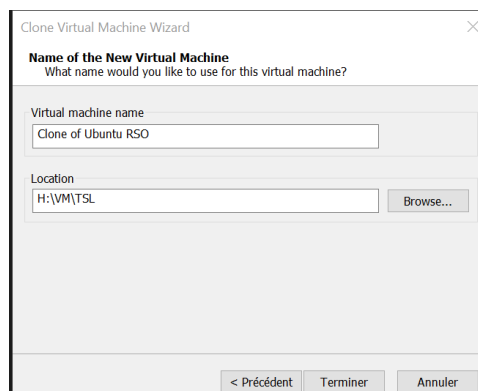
Clone Virtual Machine Wizard

Name of the New Virtual Machine
What name would you like to use for this virtual machine?

Virtual machine name
Clone of Ubuntu RSO

Location
H:\VM\TSL
Browse...

< Précédent
Terminer
Annuler